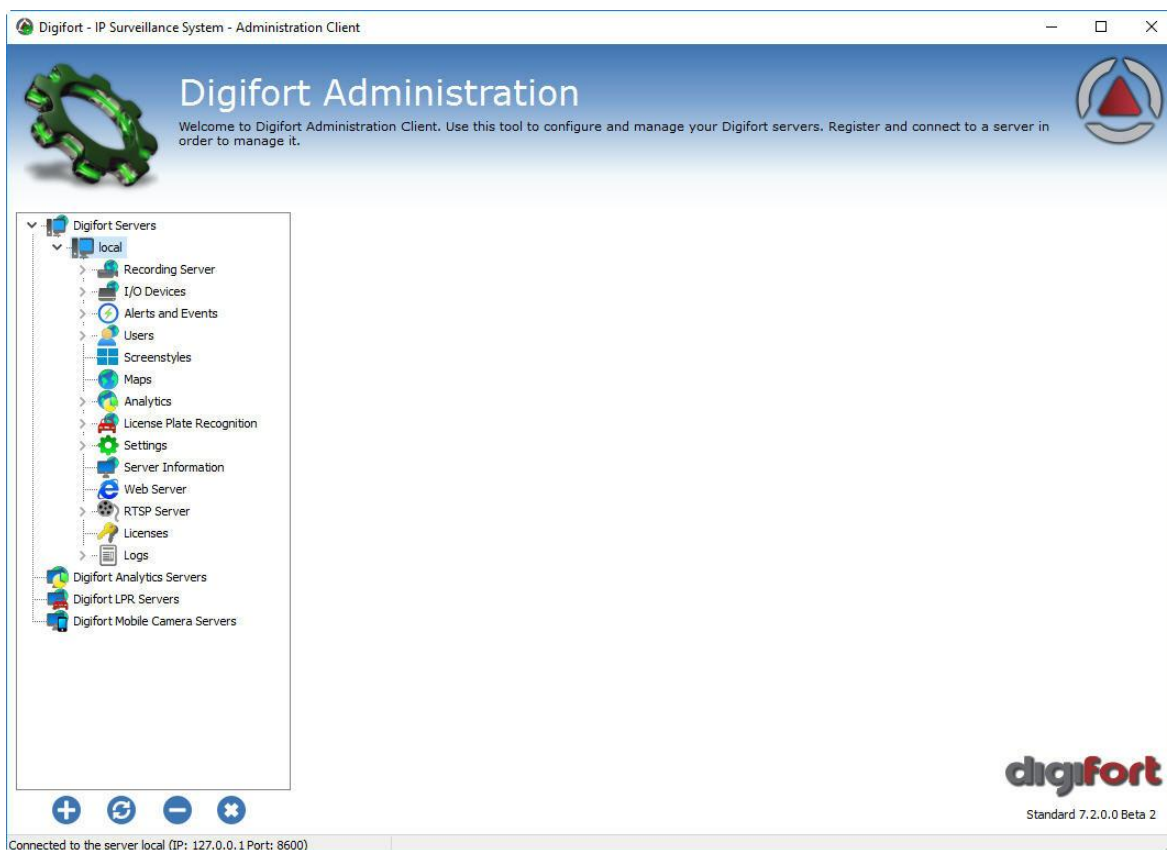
Digifort - IP Surveillance System - Administration Client

Digifort Administration

Welcome to Digifort Administration Client. Use this tool to configure and manage your Digifort servers. Register and connect to a server in order to manage it.

Digifort Servers
local
Recording Server
I/O Devices
Alerts and Events
Users
Screenstyles
Maps
Analytics
License Plate Recognition
Settings
Server Information
Web Server
RTSP Server
Licenses
Logs
Digifort Analytics Servers
Digifort LPR Servers
Digifort Mobile Camera Servers

digifort
Standard 7.2.0.0 Beta 2

Connected to the server local (IP: 127.0.0.1 Port: 8600)